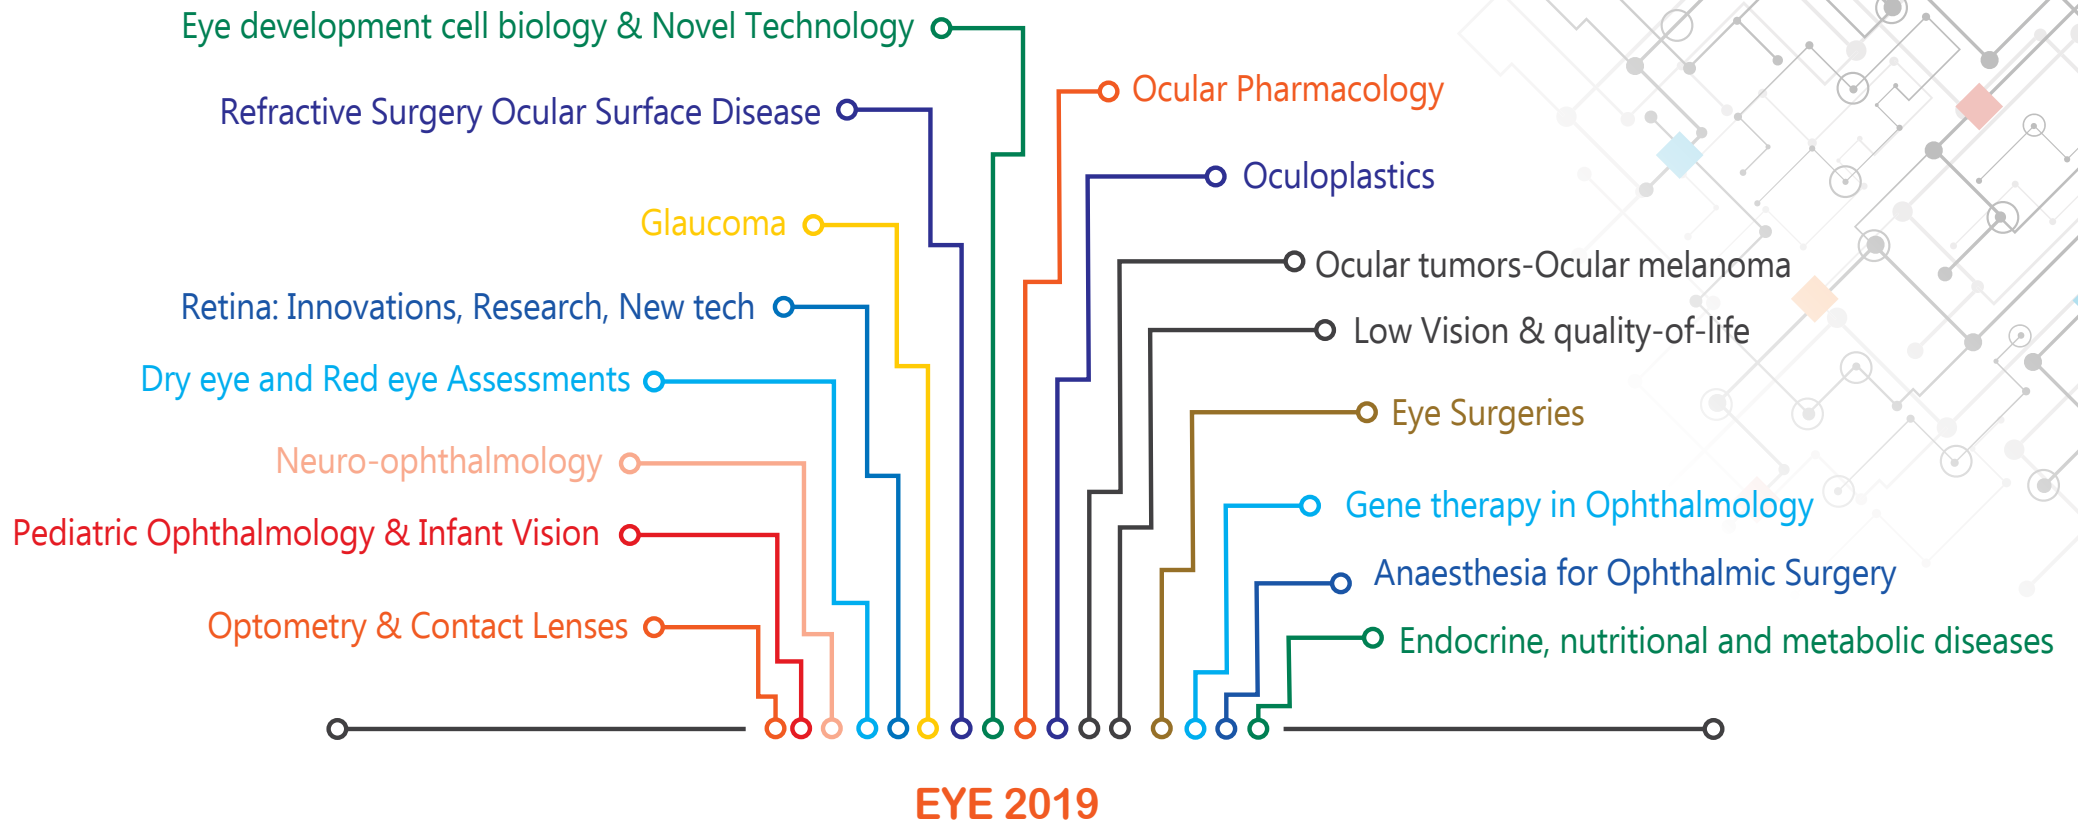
Eye development cell biology & Novel Technology

Refractive Surgery Ocular Surface Disease

Glaucoma

Retina: Innovations, Research, New tech

Dry eye and Red eye Assessments

Neuro-ophthalmology

Pediatric Ophthalmology & Infant Vision

Optometry & Contact Lenses

Ocular Pharmacology

Oculoplastics

Ocular tumors-Ocular melanoma

Low Vision & quality-of-life

Eye Surgeries

Gene therapy in Ophthalmology

Anaesthesia for Ophthalmic Surgery

Endocrine, nutritional and metabolic diseases

EYE 2019